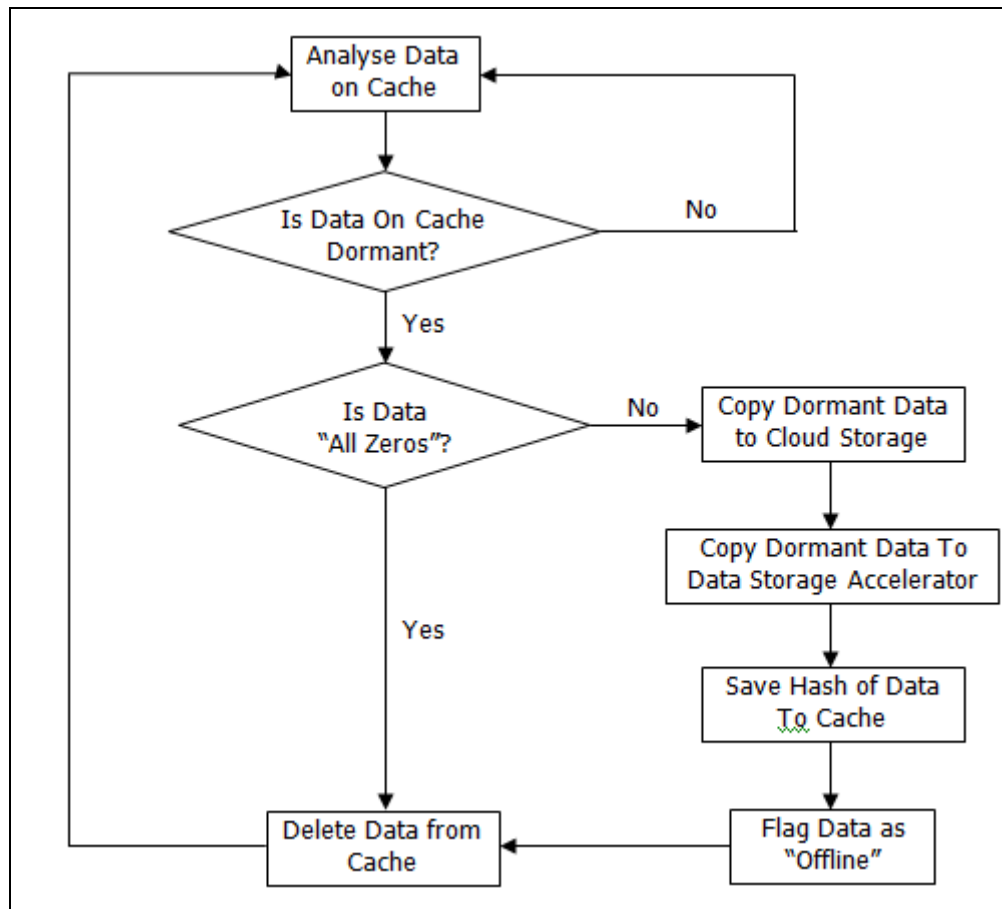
Analyse Data on Cache

Is Data On Cache Dormant?

No

Yes

Is Data "All Zeros"?

No

Copy Dormant Data to Cloud Storage

Copy Dormant Data To Data Storage Accelerator

Yes

Save Hash of Data To Cache

Delete Data from Cache

Flag Data as "Offline"